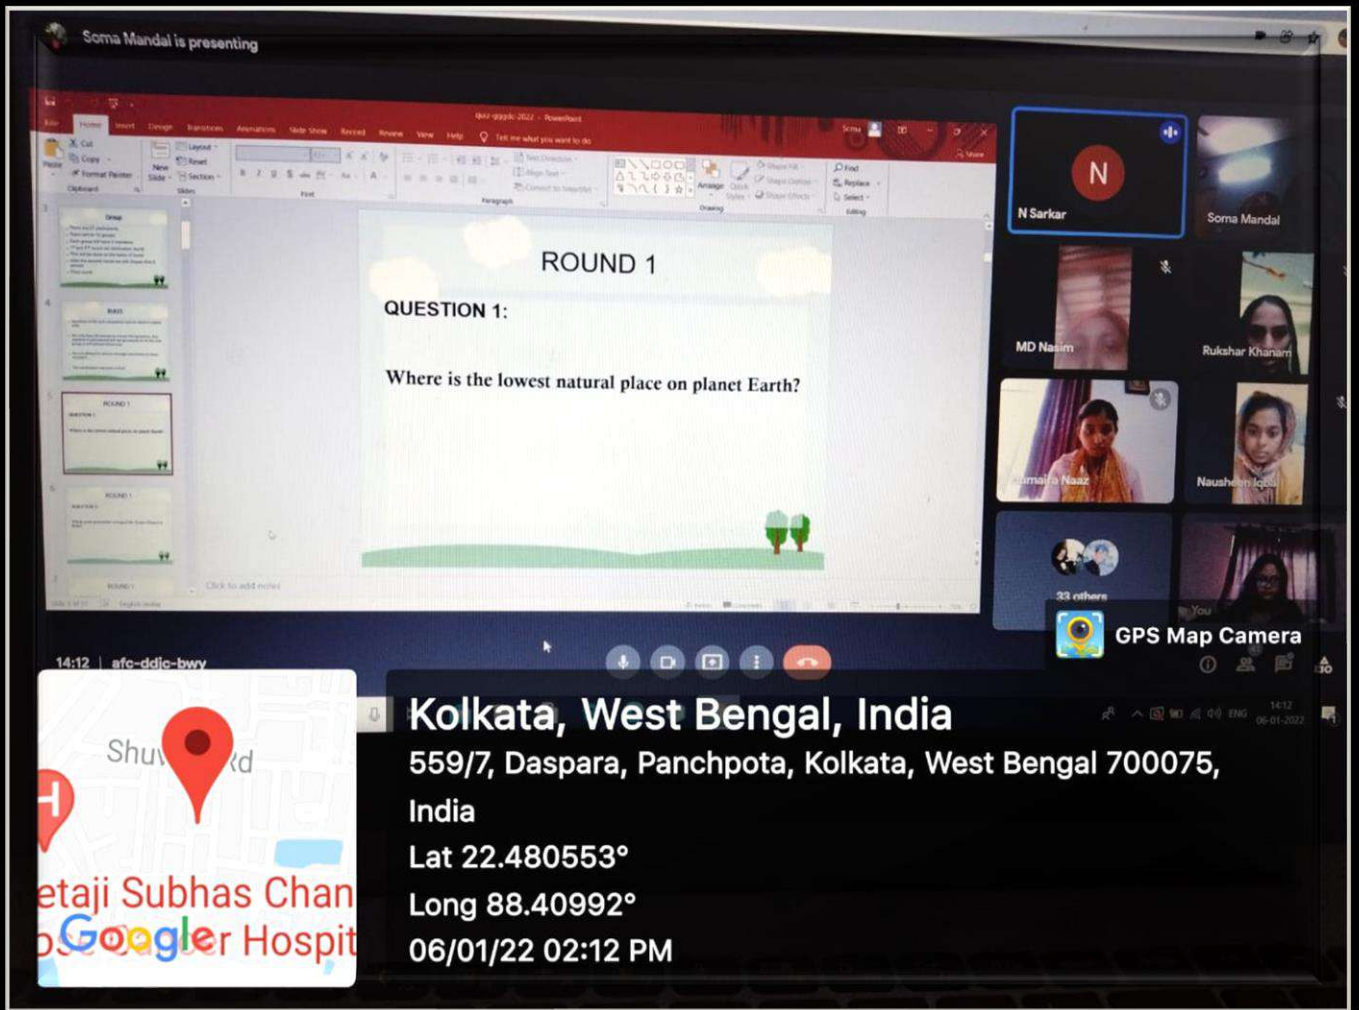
Soma Mandal is presenting

ROUND 1

QUESTION 1:

Where is the lowest natural place on planet Earth?

N

N Sarkar

Soma Mandal

MD Nasim

Rukshar Khanam

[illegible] Naaz

Nausheen Iqbal

33 others

You

GPS Map Camera

14:12 | afc-ddjc-bwy

Shu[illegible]Rd

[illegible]etaji Subhas Chan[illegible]

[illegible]er Hospit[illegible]

Google

Kolkata, West Bengal, India

559/7, Daspara, Panchpota, Kolkata, West Bengal 700075, India

Lat 22.480553°

Long 88.40992°

06/01/22 02:12 PM